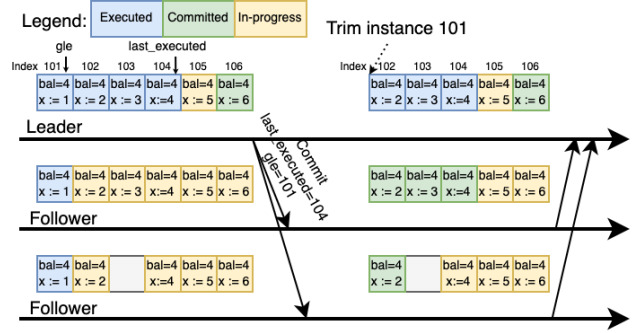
Legend: Executed Committed In-progress

Trim instance 101

gle
last_executed

Index 101 102 103 104 105 106
bal=4 x := 1 | bal=4 x := 2 | bal=4 x := 3 | bal=4 x:=4 | bal=4 x := 5 | bal=4 x := 6

Index 102 103 104 105 106
bal=4 x := 2 | bal=4 x := 3 | bal=4 x:=4 | bal=4 x := 5 | bal=4 x := 6

Leader

Commit
last_executed=104
gle=101

bal=4 x := 1 | bal=4 x := 2 | bal=4 x := 3 | bal=4 x:=4 | bal=4 x := 5 | bal=4 x := 6

bal=4 x := 2 | bal=4 x := 3 | bal=4 x:=4 | bal=4 x := 5 | bal=4 x := 6

Follower

bal=4 x := 1 | bal=4 x := 2 | | bal=4 x:=4 | bal=4 x := 5 | bal=4 x := 6

bal=4 x := 2 | | bal=4 x:=4 | bal=4 x := 5 | bal=4 x := 6

Follower